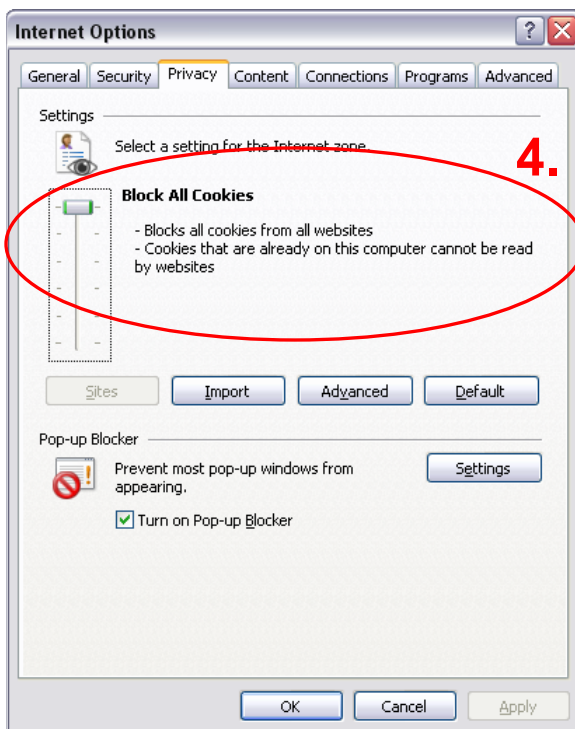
Internet Options

General | Security | Privacy | Content | Connections | Programs | Advanced

Settings

Select a setting for the Internet zone.

4.

Block All Cookies

- Blocks all cookies from all websites
- Cookies that are already on this computer cannot be read by websites

Sites | Import | Advanced | Default

Pop-up Blocker

Prevent most pop-up windows from appearing.

Settings

Turn on Pop-up Blocker

OK | Cancel | Apply